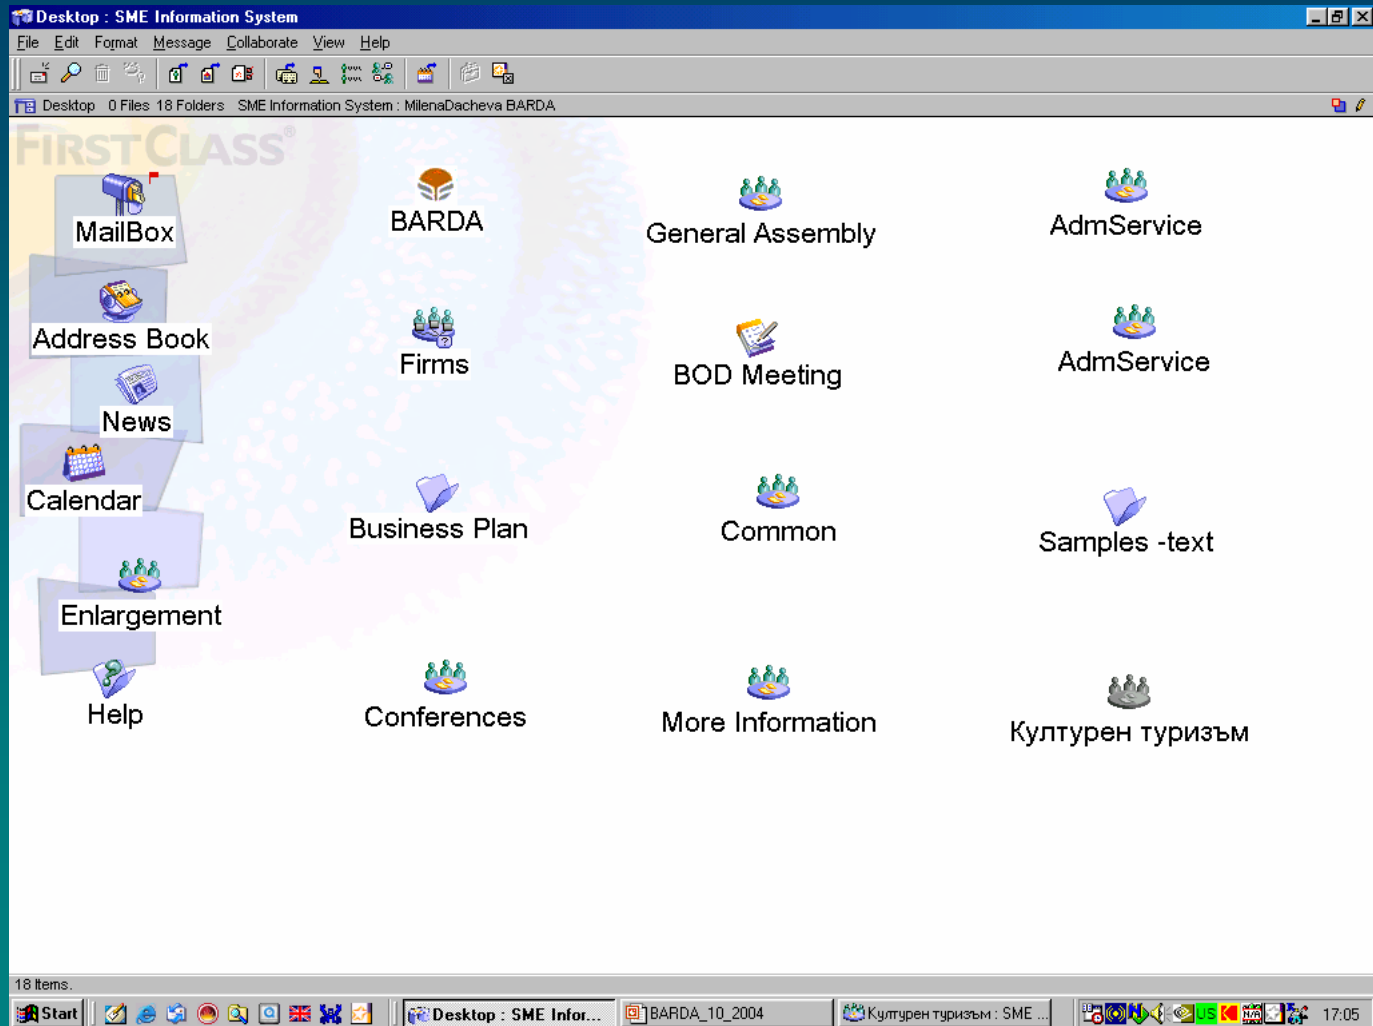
Desktop : SME Information System

File Edit Format Message Collaborate View Help

Desktop 0 Files 18 Folders SME Information System : MilenaDacheva BARDA

FIRSTCLASS®

MailBox

Address Book

News

Calendar

Enlargement

Help

BARDA

Firms

Business Plan

Conferences

General Assembly

BOD Meeting

Common

More Information

AdmService

AdmService

Samples -text

Културен туризъм

18 Items.

Start

Desktop : SME Infor...

BARDA_10_2004

Културен туризъм : SME ...

17:05